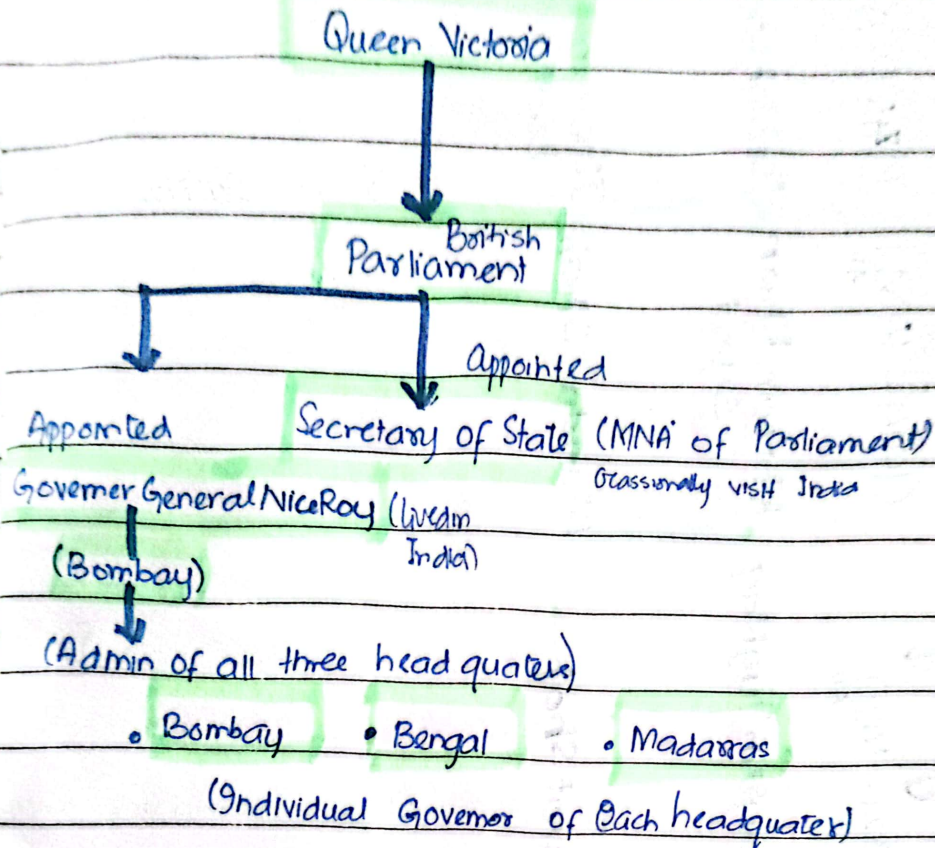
Queen Victoria

British Parliament

appointed

Appointed

Secretary of State (MNA of Parliament)

Occassionally visit India

Govemer General/ViceRoy (lived in India)

(Bombay)

(Admin of all three head quaters)

• Bombay • Bengal • Madarras

(Individual Govemor of Each headquater)